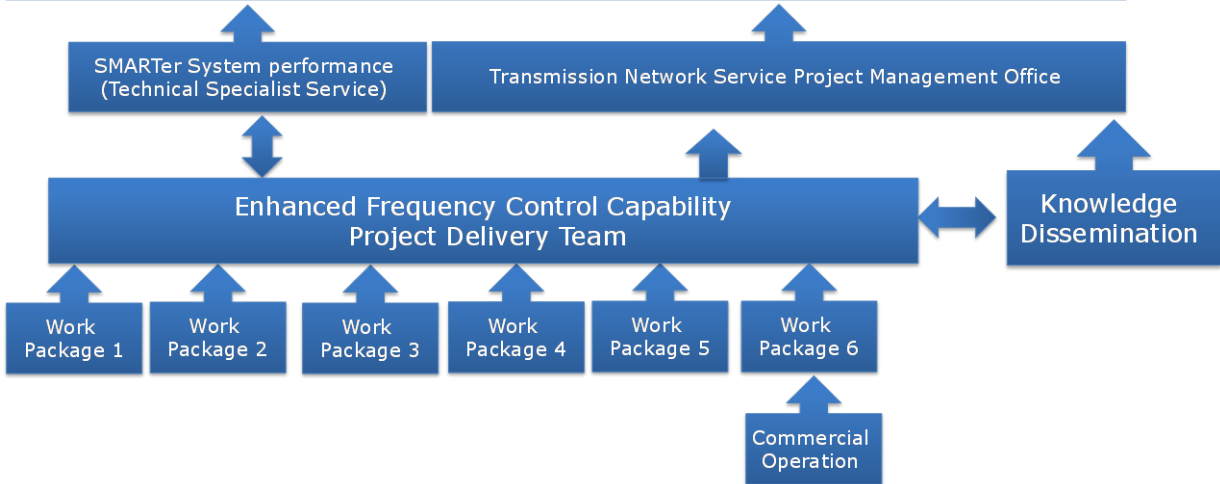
SMARTer System performance (Technical Specialist Service)

Transmission Network Service Project Management Office

Enhanced Frequency Control Capability Project Delivery Team

Knowledge Dissemination

Work Package 1

Work Package 2

Work Package 3

Work Package 4

Work Package 5

Work Package 6

Commercial Operation